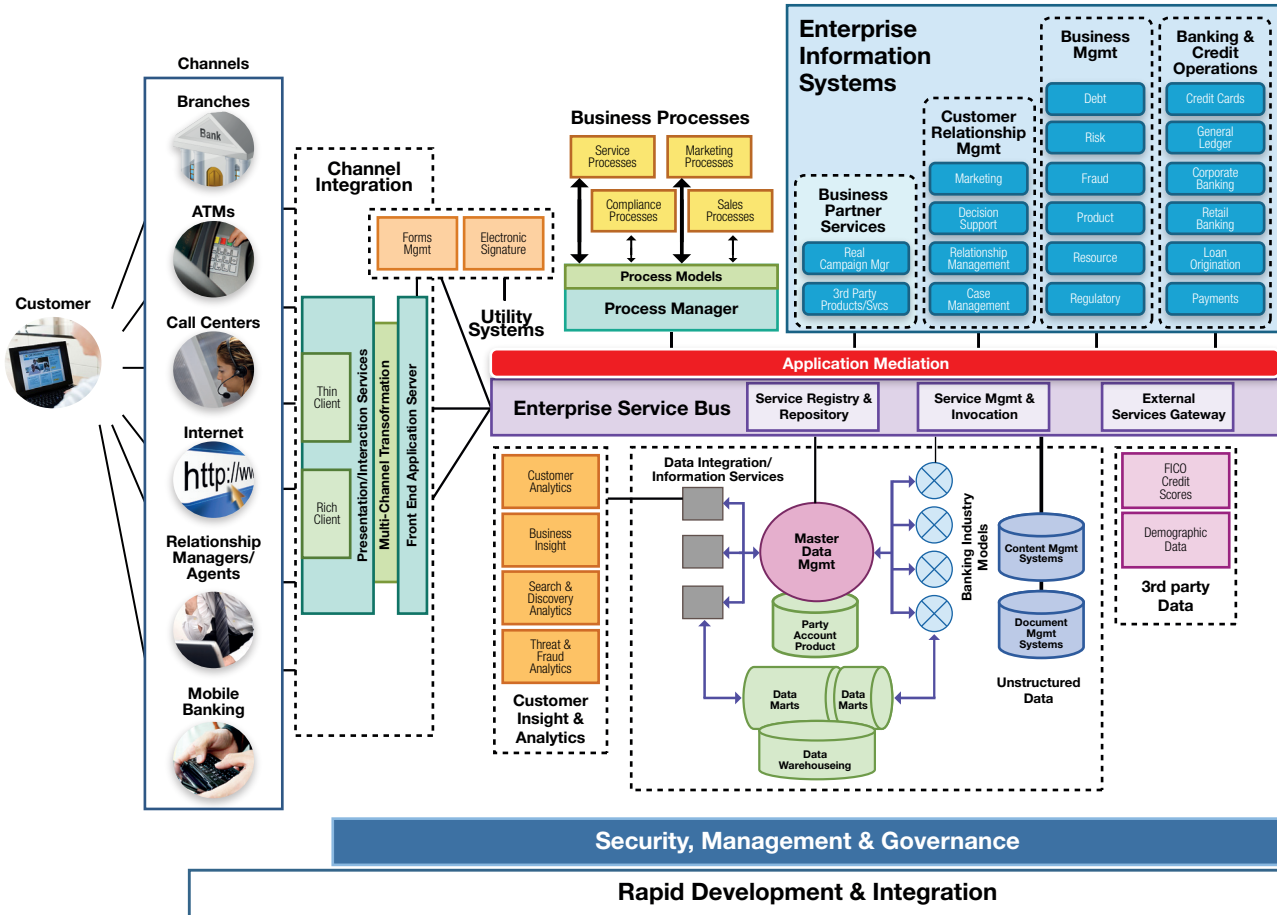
Customer

Channels

Branches

Bank

ATMs

Call Centers

Internet

http://ww

Relationship Managers/ Agents

Mobile Banking

Channel Integration

Thin Client

Rich Client

Presentation/Interaction Services

Multi-Channel Transofrmation

Front End Application Server

Forms Mgmt

Electronic Signature

Utility Systems

Business Processes

Service Processes

Marketing Processes

Compliance Processes

Sales Processes

Process Models

Process Manager

Enterprise Information Systems

Business Partner Services

Real Campaign Mgr

3rd Party Products/Svcs

Customer Relationship Mgmt

Marketing

Decision Support

Relationship Management

Case Management

Business Mgmt

Debt

Risk

Fraud

Product

Resource

Regulatory

Banking & Credit Operations

Credit Cards

General Ledger

Corporate Banking

Retail Banking

Loan Origination

Payments

Application Mediation

Enterprise Service Bus

Service Registry & Repository

Service Mgmt & Invocation

External Services Gateway

Customer Analytics

Business Insight

Search & Discovery Analytics

Threat & Fraud Analytics

Customer Insight & Analytics

Data Integration/ Information Services

Master Data Mgmt

Party Account Product

Banking Industry Models

Data Marts

Data Marts

Data Warehouseing

Content Mgmt Systems

Document Mgmt Systems

Unstructured Data

FICO Credit Scores

Demographic Data

3rd party Data

Security, Management & Governance

Rapid Development & Integration